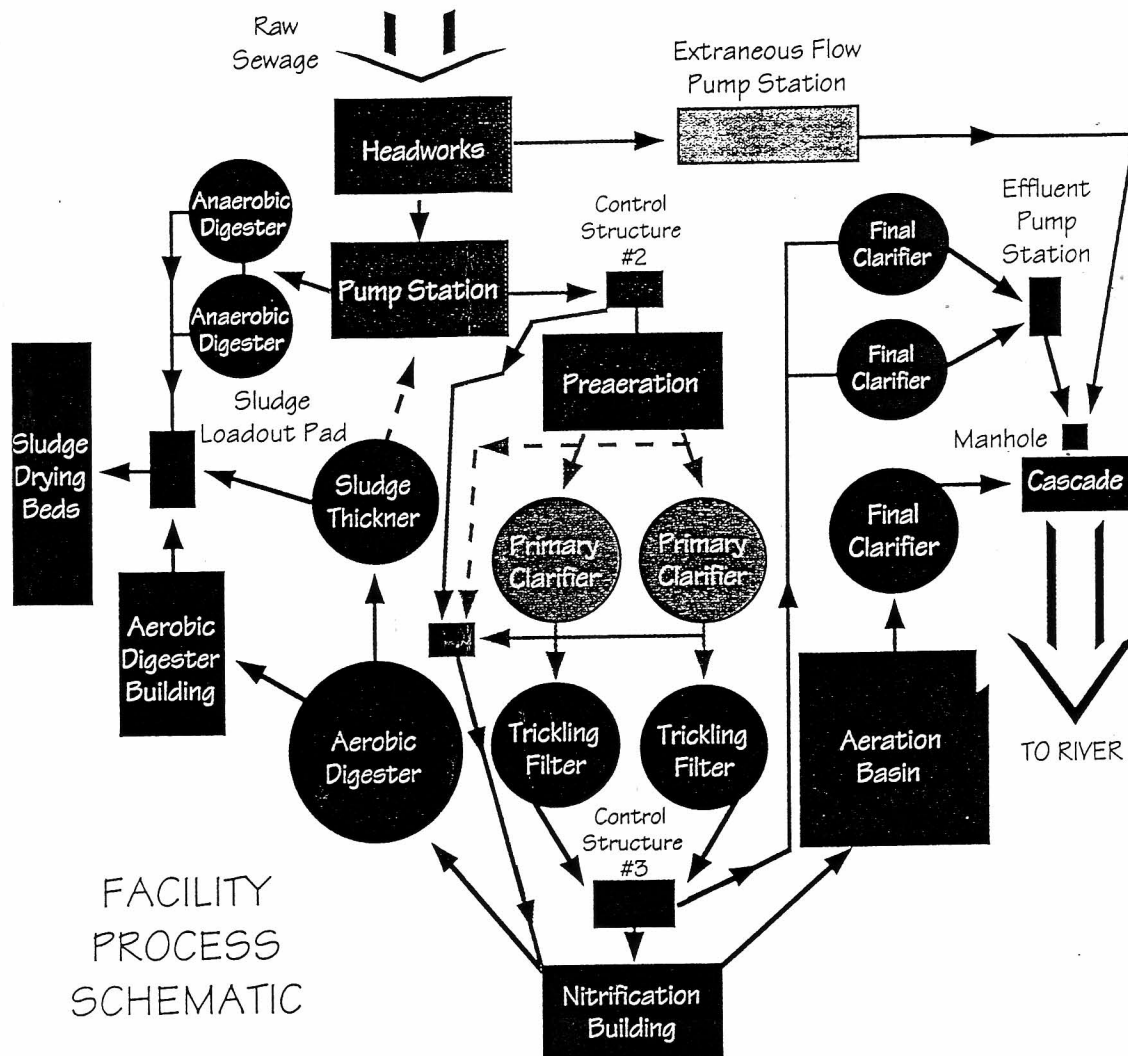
Raw Sewage

Extraneous Flow Pump Station

Headworks

Anaerobic Digester

Anaerobic Digester

Pump Station

Control Structure #2

Effluent Pump Station

Final Clarifier

Final Clarifier

Preaeration

Sludge Loadout Pad

Sludge Drying Beds

Sludge Thickner

Manhole

Cascade

Final Clarifier

Primary Clarifier

Primary Clarifier

Aerobic Digester Building

Aerobic Digester

Trickling Filter

Trickling Filter

Aeration Basin

TO RIVER

Control Structure #3

FACILITY PROCESS SCHEMATIC

Nitrification Building